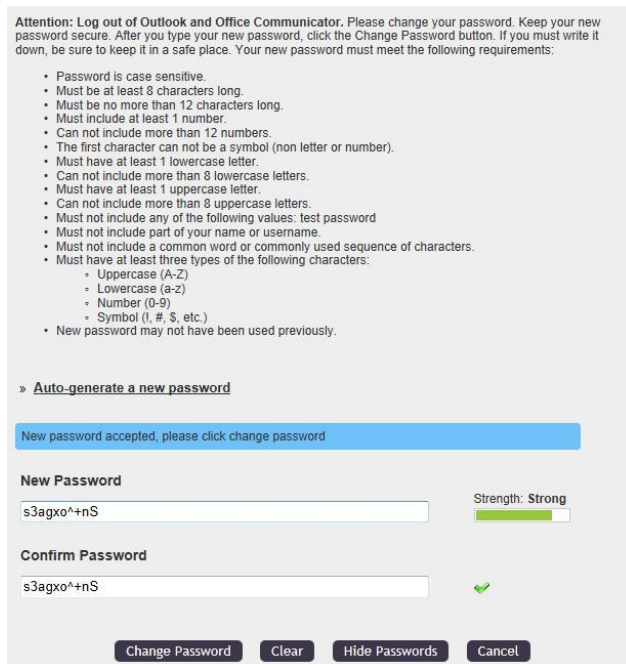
**Attention: Log out of Outlook and Office Communicator.** Please change your password. Keep your new password secure. After you type your new password, click the Change Password button. If you must write it down, be sure to keep it in a safe place. Your new password must meet the following requirements:

- Password is case sensitive.
- Must be at least 8 characters long.
- Must be no more than 12 characters long.
- Must include at least 1 number.
- Can not include more than 12 numbers.
- The first character can not be a symbol (non letter or number).
- Must have at least 1 lowercase letter.
- Can not include more than 8 lowercase letters.
- Must have at least 1 uppercase letter.
- Can not include more than 8 uppercase letters.
- Must not include any of the following values: test password
- Must not include part of your name or username.
- Must not include a common word or commonly used sequence of characters.
- Must have at least three types of the following characters:
  - Uppercase (A-Z)
  - Lowercase (a-z)
  - Number (0-9)
  - Symbol (!, #, $, etc.)
- New password may not have been used previously.

» Auto-generate a new password

New password accepted, please click change password

**New Password**

s3agxo^+nS

Strength: **Strong**

**Confirm Password**

s3agxo^+nS

Change Password | Clear | Hide Passwords | Cancel